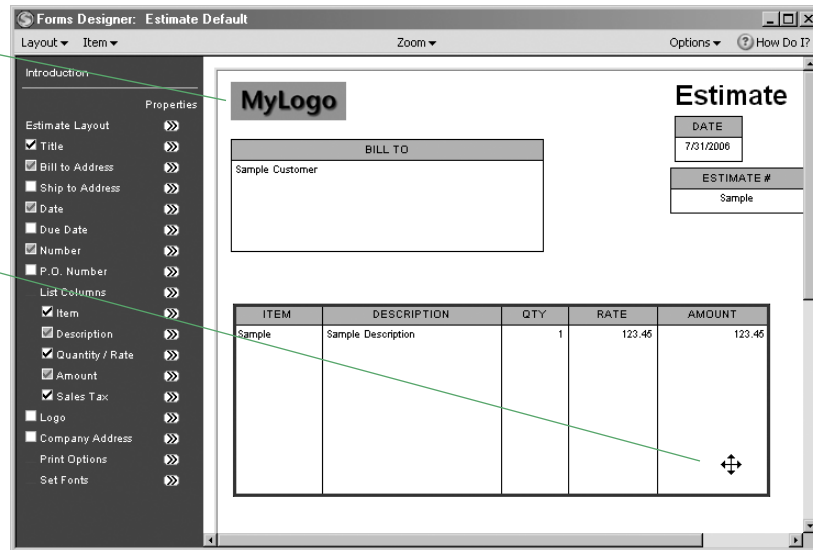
Forms Designer: Estimate Default

Layout ▾ Item ▾

Zoom ▾

Options ▾ How Do I?

Introduction

Properties

Estimate Layout
Title
Bill to Address
Ship to Address
Date
Due Date
Number
P.O. Number
List Columns
Item
Description
Quantity / Rate
Amount
Sales Tax
Logo
Company Address
Print Options
Set Fonts

MyLogo

Estimate

DATE
7/31/2006

BILL TO
Sample Customer

ESTIMATE #
Sample

| ITEM | DESCRIPTION | QTY | RATE | AMOUNT |
|---|---|---|---|---|
| Sample | Sample Description | 1 | 123.45 | 123.45 |